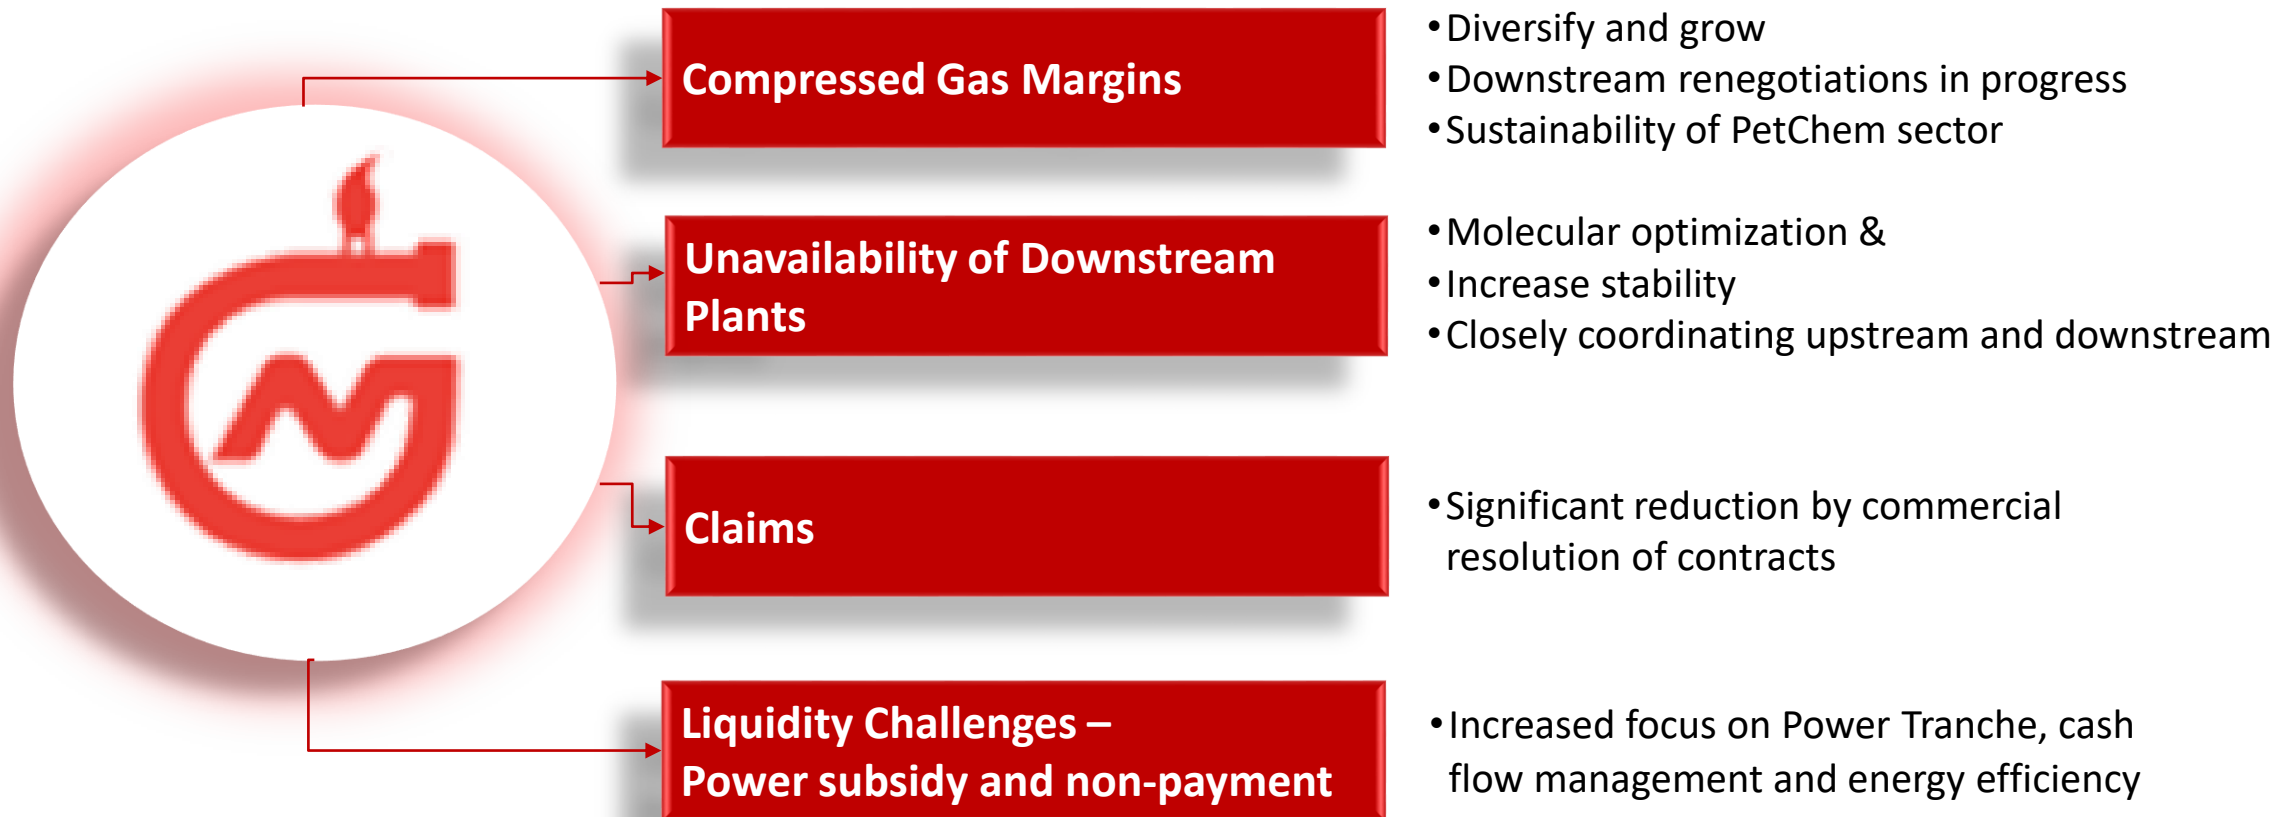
Compressed Gas Margins

• Diversify and grow
• Downstream renegotiations in progress
• Sustainability of PetChem sector

Unavailability of Downstream Plants

• Molecular optimization &
• Increase stability
• Closely coordinating upstream and downstream

Claims

• Significant reduction by commercial resolution of contracts

Liquidity Challenges – Power subsidy and non-payment

• Increased focus on Power Tranche, cash flow management and energy efficiency